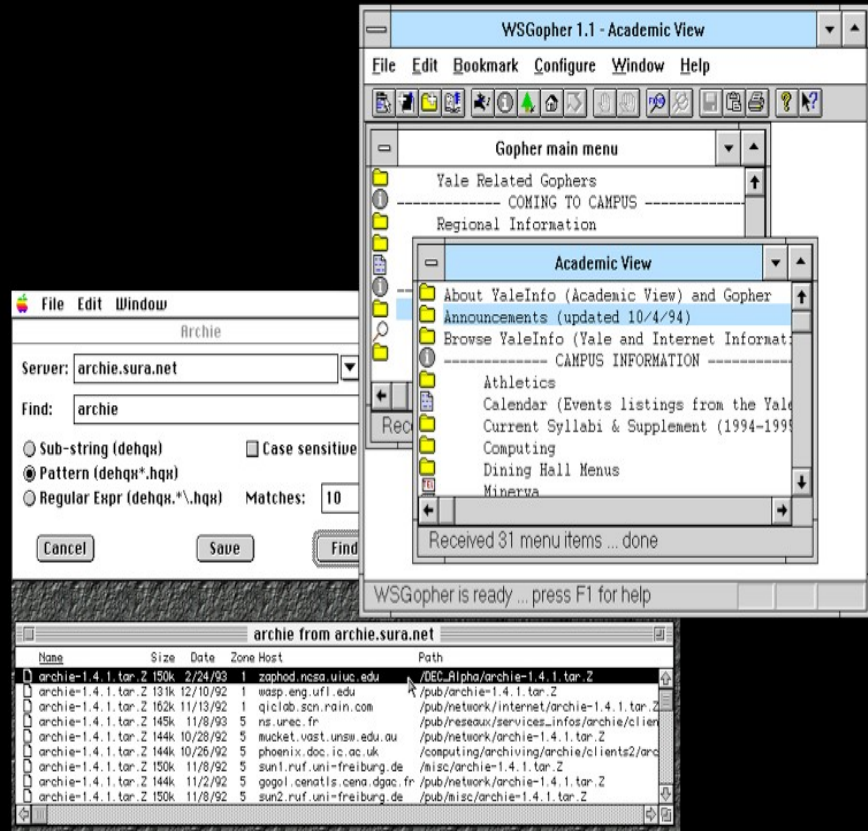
WSGopher 1.1 - Academic View

File Edit Bookmark Configure Window Help

Gopher main menu

Yale Related Gophers
------------- COMING TO CAMPUS -------------
Regional Information

Academic View

About YaleInfo (Academic View) and Gopher
Announcements (updated 10/4/94)
Browse YaleInfo (Yale and Internet Informat
------------- CAMPUS INFORMATION -----------
Athletics
Calendar (Events listings from the Yale
Current Syllabi & Supplement (1994-1995
Computing
Dining Hall Menus
Minerva

Received 31 menu items ... done

Rec

WSGopher is ready ... press F1 for help

File Edit Window

Archie

Server: archie.sura.net

Find: archie

Sub-string (dehqx)
Case sensitive
Pattern (dehqx*.hqx)
Regular Expr (dehqx.*\.hqx)
Matches: 10

Cancel
Save
Find

archie from archie.sura.net

| Name | Size | Date | Zone | Host | Path |
|---|---|---|---|---|---|
| archie-1.4.1.tar.Z | 150k | 2/24/93 | 1 | zaphod.ncsa.uiuc.edu | /OEC_Alpha/archie-1.4.1.tar.Z |
| archie-1.4.1.tar.Z | 131k | 12/10/92 | 1 | wasp.eng.ufl.edu | /pub/archie-1.4.1.tar.Z |
| archie-1.4.1.tar.Z | 162k | 11/13/92 | 1 | qiclab.scn.rain.com | /pub/network/internet/archie-1.4.1.tar.Z |
| archie-1.4.1.tar.Z | 145k | 11/8/93 | 5 | ns.urec.fr | /pub/reseaux/services_infos/archie/clien |
| archie-1.4.1.tar.Z | 144k | 10/28/92 | 5 | mucket.vast.unsw.edu.au | /pub/network/archie-1.4.1.tar.Z |
| archie-1.4.1.tar.Z | 144k | 10/26/92 | 5 | phoenix.doc.ic.ac.uk | /computing/archiving/archie/clients2/arc |
| archie-1.4.1.tar.Z | 150k | 11/8/92 | 5 | sun1.ruf.uni-freiburg.de | /misc/archie-1.4.1.tar.Z |
| archie-1.4.1.tar.Z | 144k | 11/2/92 | 5 | gogol.cenatls.cena.dgac.fr | /pub/network/archie-1.4.1.tar.Z |
| archie-1.4.1.tar.Z | 150k | 11/8/92 | 5 | sun2.ruf.uni-freiburg.de | /pub/misc/archie-1.4.1.tar.Z |